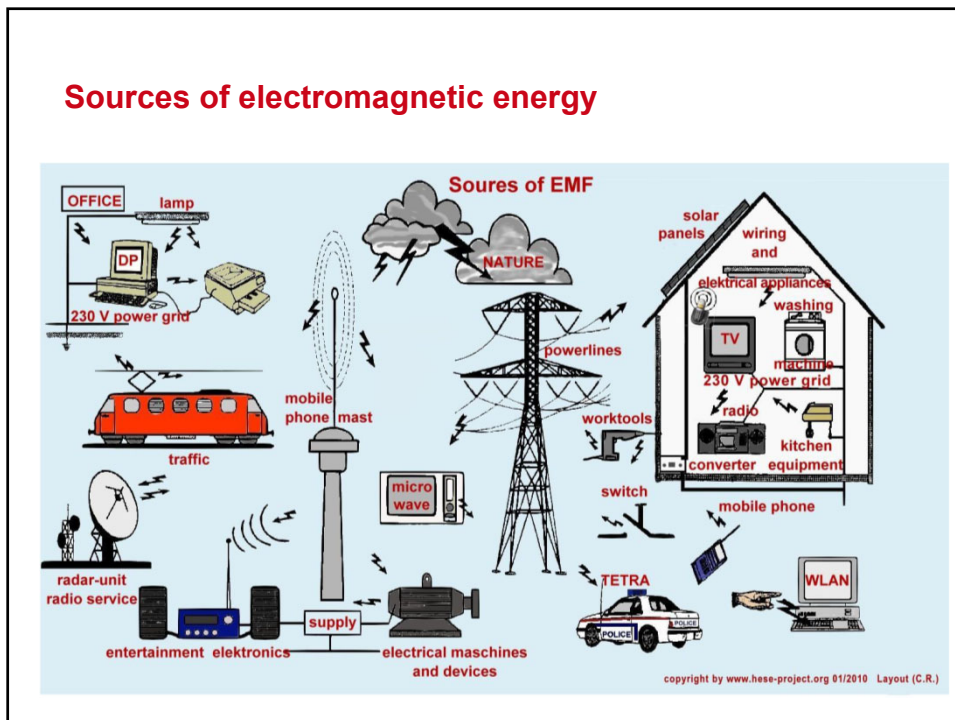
Sources of electromagnetic energy

Soures of EMF

OFFICE

lamp

DP

230 V power grid

traffic

NATURE

mobile phone mast

powerlines

solar panels

wiring and elektrical appliances

washing machine

TV

230 V power grid

radio

worktools

kitchen equipment

converter

switch

micro wave

radar-unit radio service

supply

entertainment elektronics

electrical maschines and devices

TETRA

POLICE

POLICE

mobile phone

WLAN

copyright by www.hese-project.org 01/2010 Layout (C.R.)